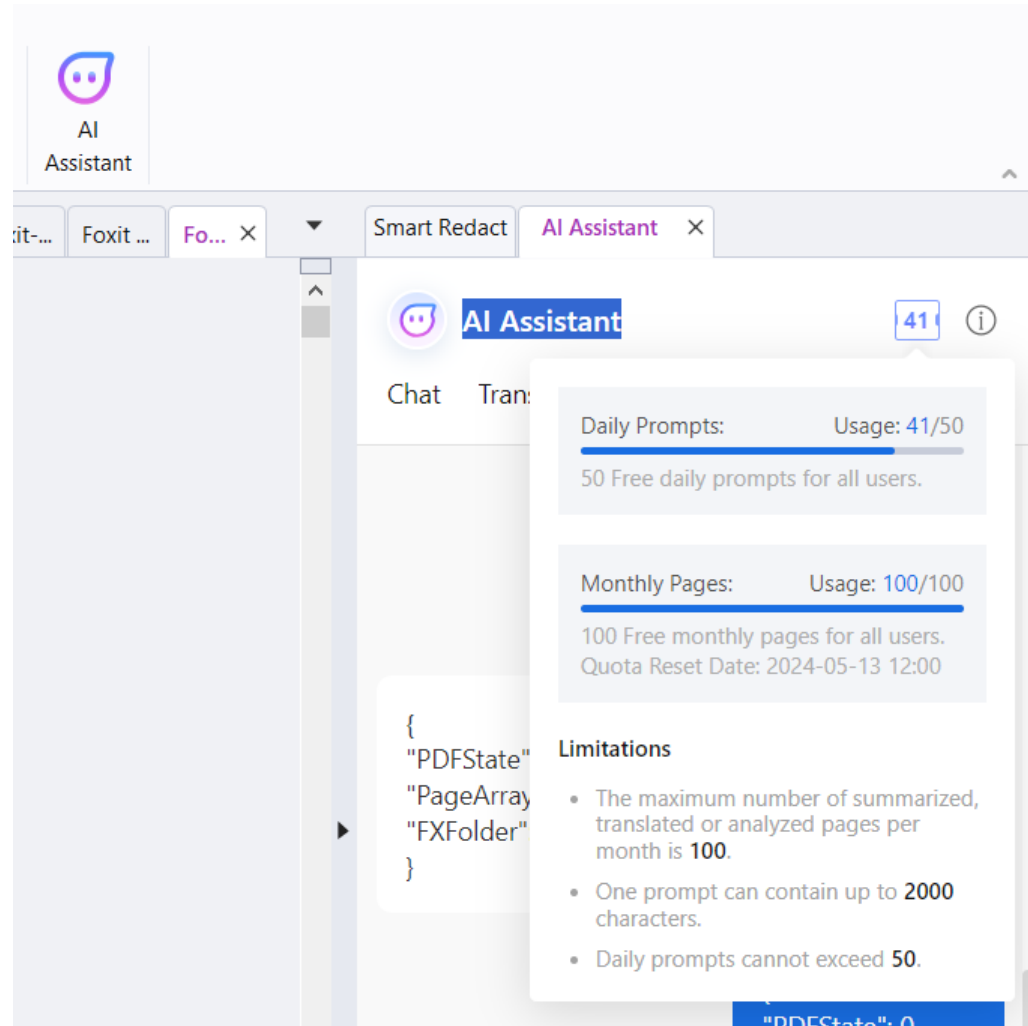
AI Assistant

xit-... Foxit ... Fo... ×

Smart Redact AI Assistant ×

AI Assistant

41

Chat Trans

Daily Prompts: Usage: 41/50

50 Free daily prompts for all users.

Monthly Pages: Usage: 100/100

100 Free monthly pages for all users.
Quota Reset Date: 2024-05-13 12:00

Limitations

- The maximum number of summarized, translated or analyzed pages per month is 100.
- One prompt can contain up to 2000 characters.
- Daily prompts cannot exceed 50.

{
"PDFState"
"PageArray
"FXFolder"
}

"PDFState": 0